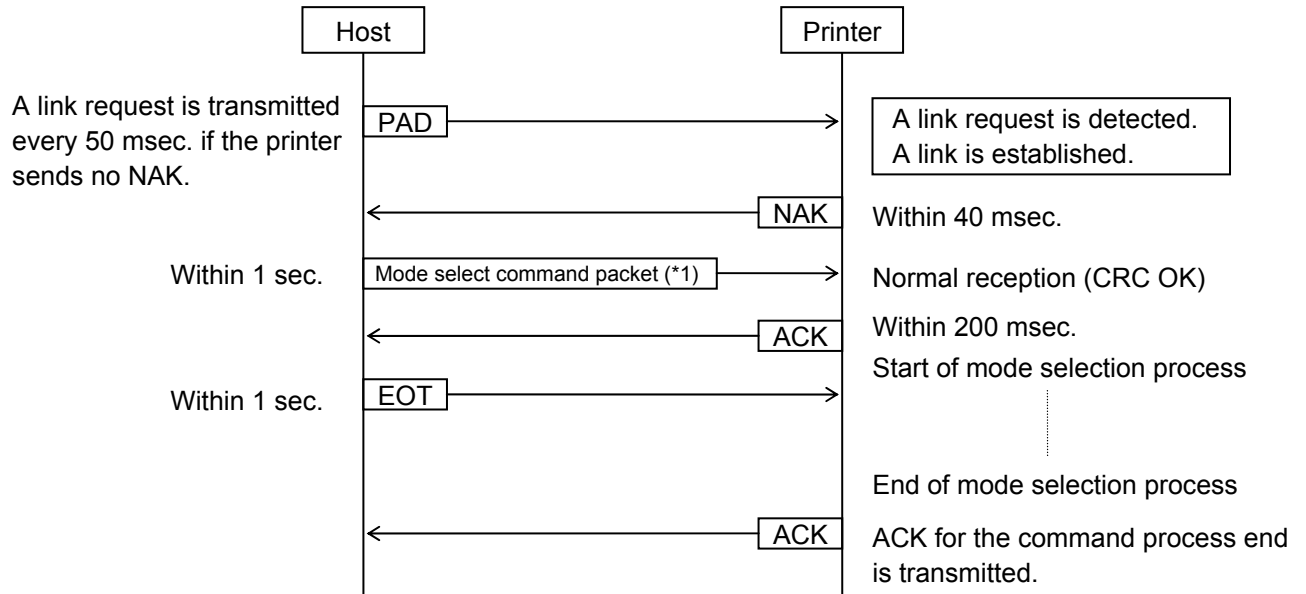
Host

Printer

A link request is transmitted every 50 msec. if the printer sends no NAK.

PAD

A link request is detected.
A link is established.

NAK

Within 40 msec.

Within 1 sec.

Mode select command packet (*1)

Normal reception (CRC OK)

ACK

Within 200 msec.

Start of mode selection process

Within 1 sec.

EOT

End of mode selection process

ACK

ACK for the command process end is transmitted.